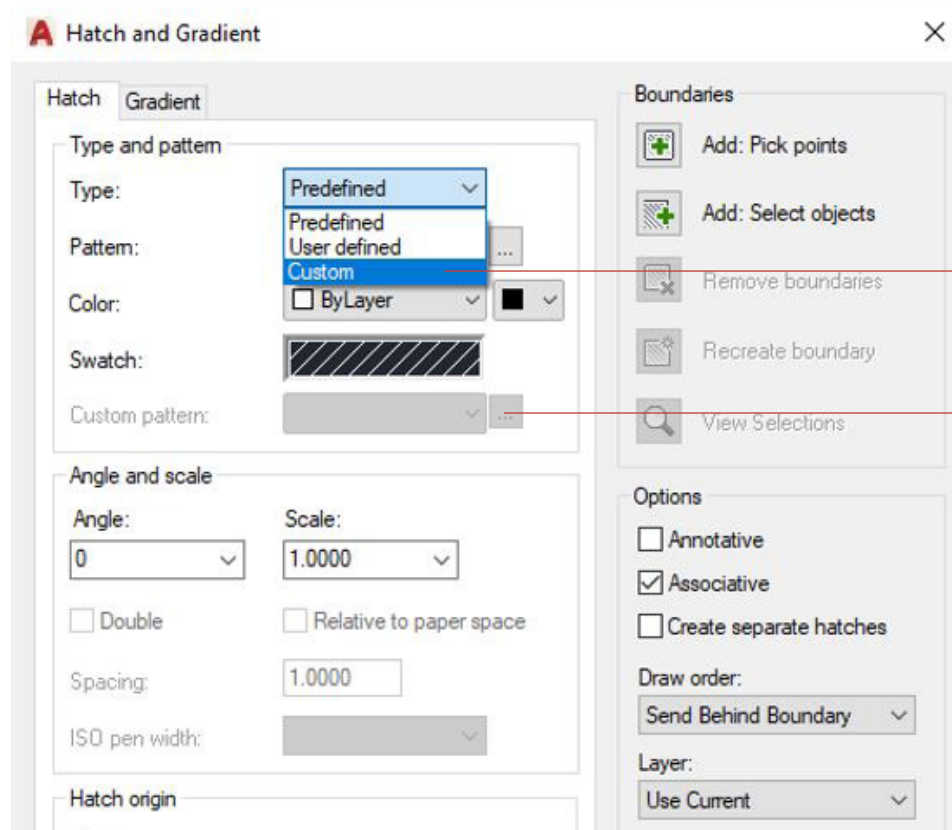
A Hatch and Gradient

×

Hatch Gradient

Type and pattern

Type: Predefined

Predefined
User defined
Custom

Pattern: ...

Color: ByLayer

Swatch:

Custom pattern: ...

Angle and scale

Angle: 0

Scale: 1.0000

Double

Relative to paper space

Spacing: 1.0000

ISO pen width:

Hatch origin

Boundaries

Add: Pick points

Add: Select objects

Remove boundaries

Recreate boundary

View Selections

Options

Annotative

Associative

Create separate hatches

Draw order:

Send Behind Boundary

Layer:

Use Current